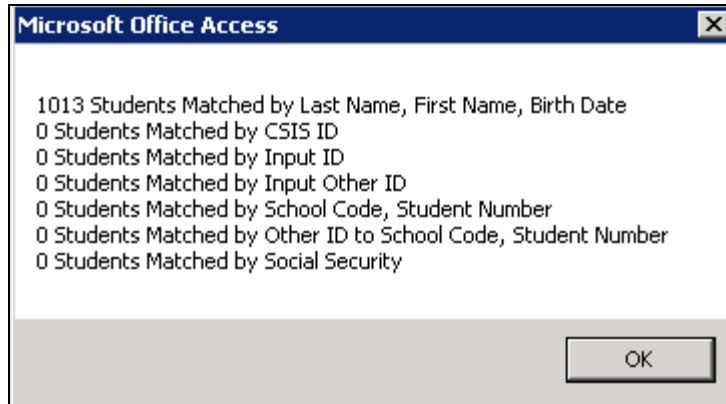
Microsoft Office Access

1013 Students Matched by Last Name, First Name, Birth Date
0 Students Matched by CSIS ID
0 Students Matched by Input ID
0 Students Matched by Input Other ID
0 Students Matched by School Code, Student Number
0 Students Matched by Other ID to School Code, Student Number
0 Students Matched by Social Security

OK